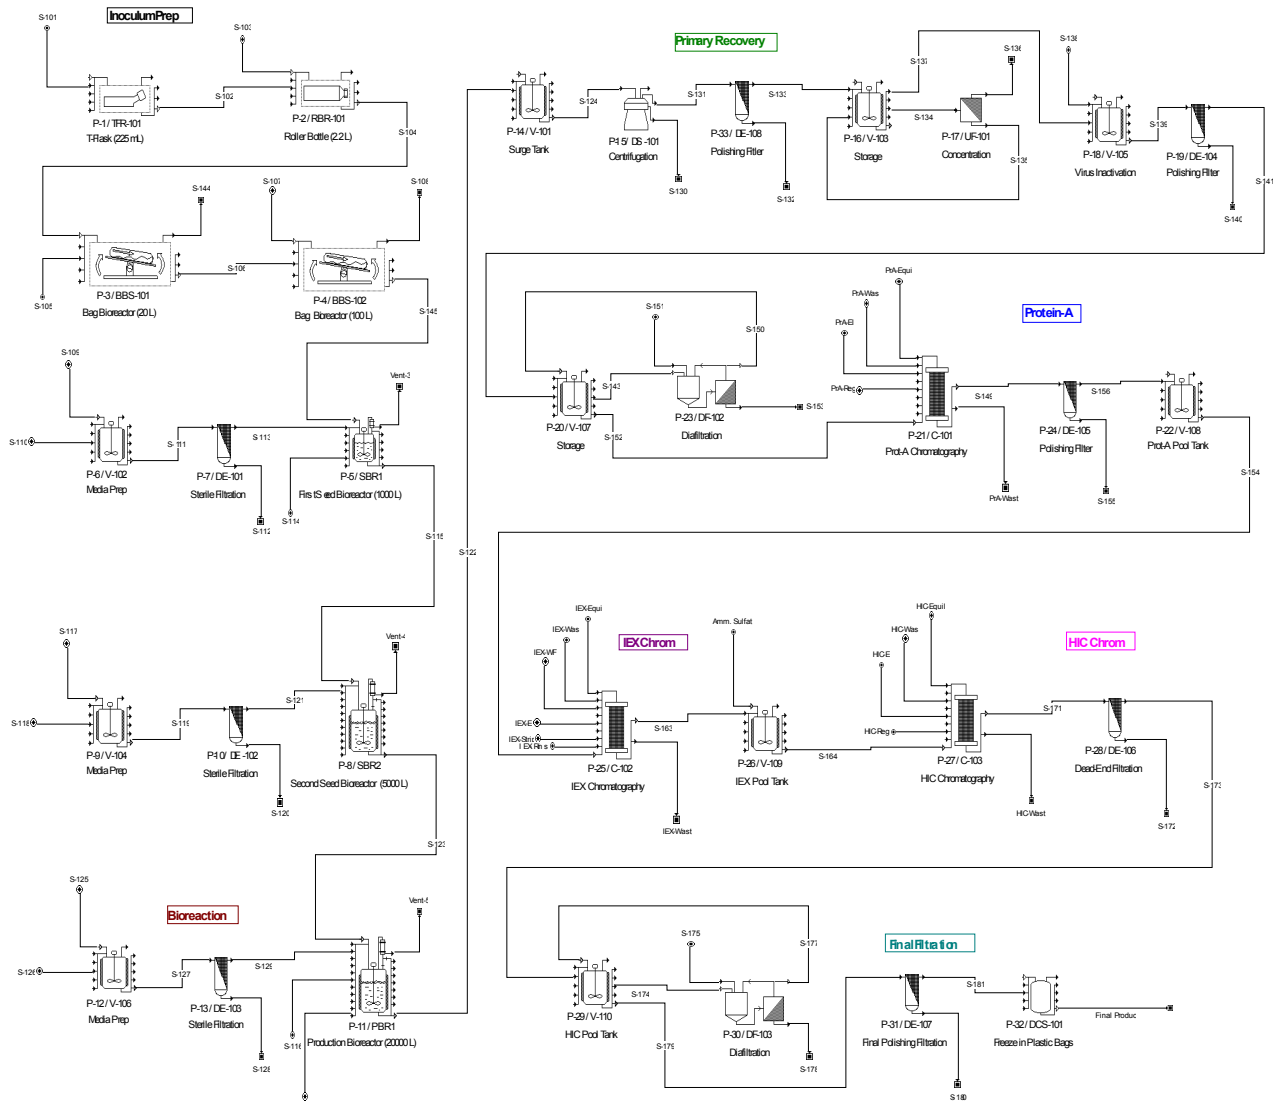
InoculumPrep

S-101
S-103
S-102
P-1 / TFR-101
T-Flask (225 mL)
P-2 / RBR-101
Roller Bottle (2.2 L)
S-104

S-144
S-107
S-108
S-106
P-3 / BBS-101
Bag Bioreactor (20 L)
S-105
P-4 / BBS-102
Bag Bioreactor (100 L)
S-145

S-109
Vent-3
S-110
S-111
S-113
P-6 / V-102
Media Prep
P-7 / DE-101
Sterile Filtration
P-5 / SBR1
First Seed Bioreactor (1000 L)
S-112
S-114
S-115

S-117
Vent-4
S-118
S-119
S-121
P-9 / V-104
Media Prep
P-10 / DE-102
Sterile Filtration
P-8 / SBR2
Second Seed Bioreactor (5000 L)
S-120
S-123

Bioreaction
S-125
Vent-5
S-126
S-127
S-129
P-12 / V-106
Media Prep
P-13 / DE-103
Sterile Filtration
P-11 / PBR1
Production Bioreactor (20000 L)
S-116
S-128
S-122

Primary Recovery
S-124
S-131
S-133
S-137
S-136
S-138
S-134
S-139
P-14 / V-101
Surge Tank
P-15 / DS-101
Centrifugation
S-130
P-33 / DE-108
Polishing Filter
S-132
P-16 / V-103
Storage
P-17 / UF-101
Concentration
S-135
P-18 / V-105
Virus Inactivation
P-19 / DE-104
Polishing Filter
S-140
S-141

Protein-A
PrA-Equi
PrA-Was
PrA-El
PrA-Reg
S-151
S-150
S-143
S-153
S-152
P-20 / V-107
Storage
P-23 / DF-102
Diafiltration
S-149
S-156
P-21 / C-101
ProtA Chromatography
PrA-Wast
P-24 / DE-105
Polishing Filter
S-155
P-22 / V-108
ProtA Pool Tank
S-154

IEX Chrom
IEX-Equi
IEX-Was
IEX-WF
IEX-E
IEX-Strip
IEX Rins
Amm. Sulfat
S-163
S-164
P-25 / C-102
IEX Chromatography
IEX-Wast
P-26 / V-109
IEX Pool Tank

HIC Chrom
HIC-Equil
HIC-Was
HIC-E
HIC-Reg
S-171
P-27 / C-103
HIC Chromatography
HIC-Wast
P-28 / DE-106
DeadEnd Filtration
S-172
S-173

Final Filtration
S-175
S-177
S-174
S-181
P-29 / V-110
HIC Pool Tank
S-179
P-30 / DF-103
Diafiltration
S-178
P-31 / DE-107
Final Polishing Filtration
S-180
P-32 / DCS-101
Freeze in Plastic Bags
Final Produc